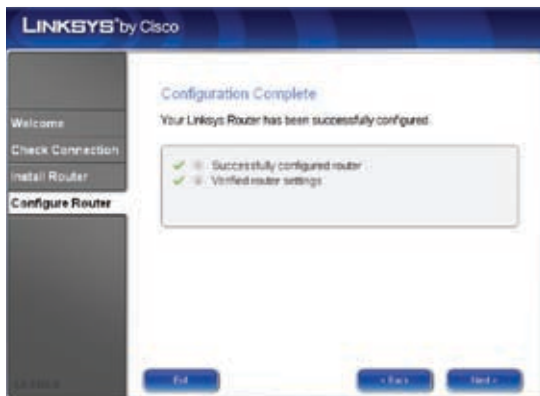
LINKSYS® by Cisco

Welcome
Check Connection
Install Router
Configure Router

Configuration Complete
Your Linksys Router has been successfully configured.

Successfully configured router
Verified router settings

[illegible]

Exit
< Back
Next >